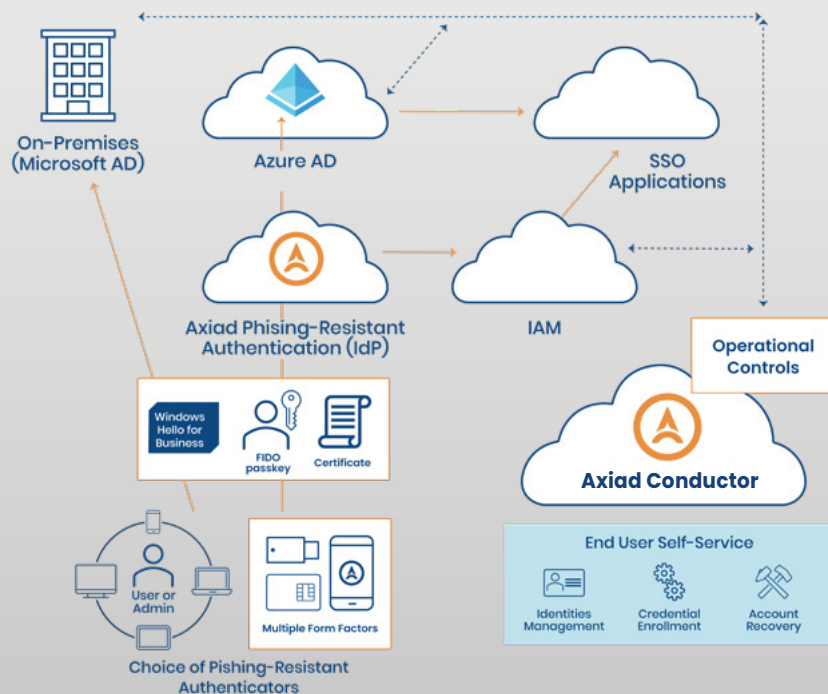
On-Premises (Microsoft AD)

Azure AD

SSO Applications

Axiad Phising-Resistant Authentication (IdP)

IAM

Operational Controls

Windows Hello for Business

FIDO passkey

Certificate

Axiad Conductor

User or Admin

Multiple Form Factors

End User Self-Service

Identities Management

Credential Enrollment

Account Recovery

Choice of Pishing-Resistant Authenticators